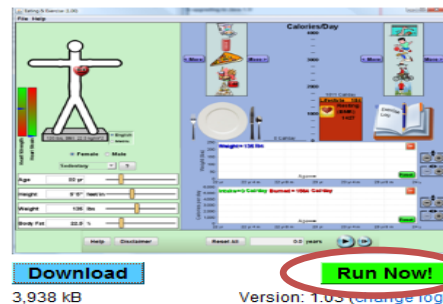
Eating & Exercise 1.00
File Help
Calories/Day
Female Male
Sedentary
Age 22 yr
Height 5' 5"
Weight 135 lbs
Body Fat 22.5 %
Weight = 135 lbs
Help Disclaimer Reset All 0.0 years
Download
Run Now!
3,938 kB
Version: 1.03 (change log